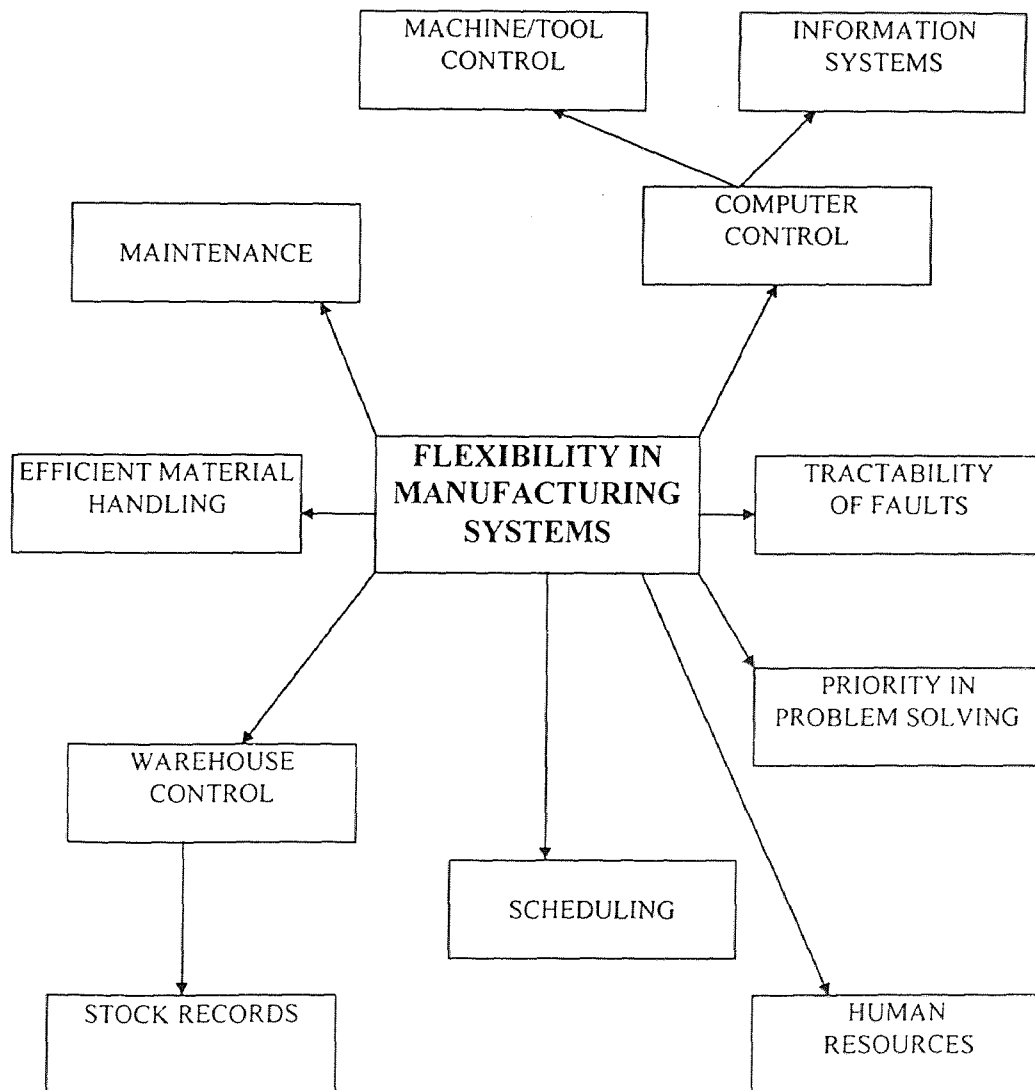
MACHINE/TOOL CONTROL

INFORMATION SYSTEMS

COMPUTER CONTROL

MAINTENANCE

FLEXIBILITY IN MANUFACTURING SYSTEMS

EFFICIENT MATERIAL HANDLING

TRACTABILITY OF FAULTS

PRIORITY IN PROBLEM SOLVING

WAREHOUSE CONTROL

SCHEDULING

STOCK RECORDS

HUMAN RESOURCES